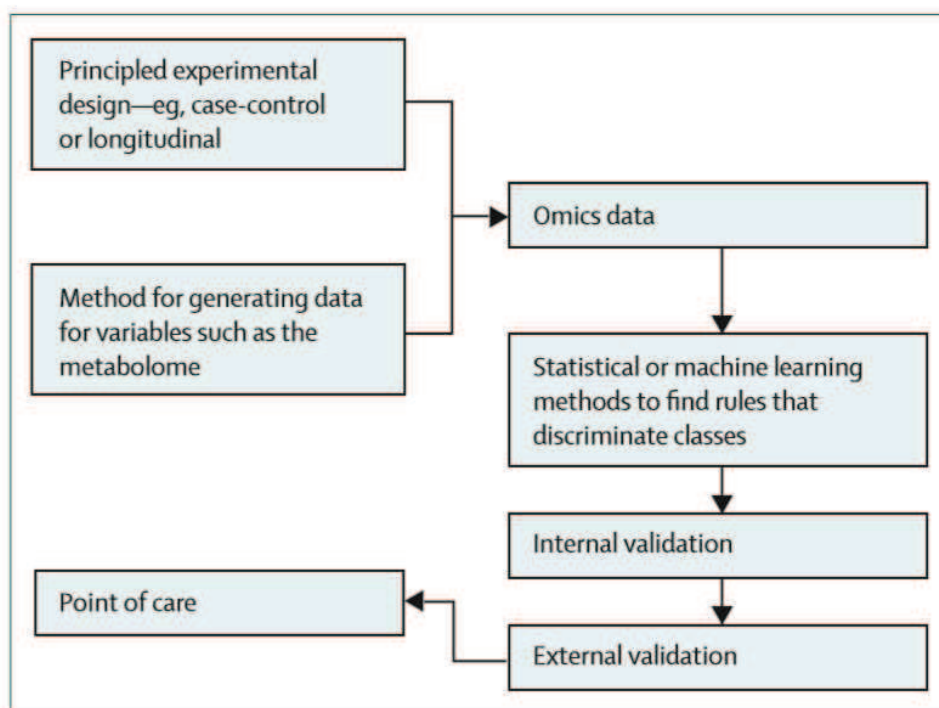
Principled experimental design—eg, case-control or longitudinal

Method for generating data for variables such as the metabolome

Omics data

Statistical or machine learning methods to find rules that discriminate classes

Internal validation

Point of care

External validation